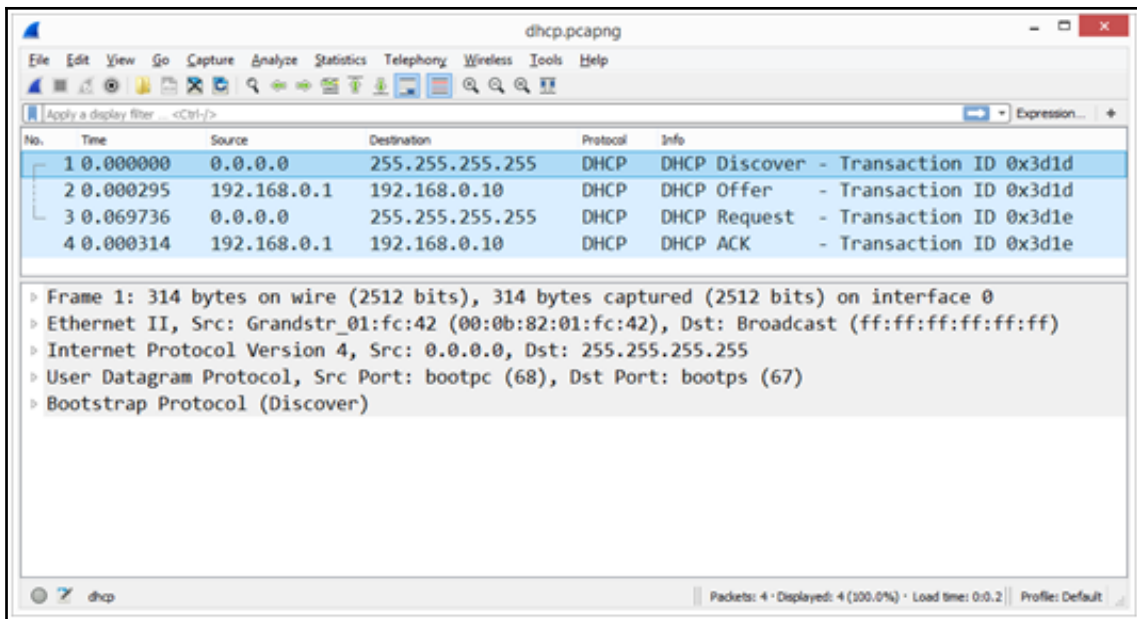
dhcp.pcapng

File Edit View Go Capture Analyze Statistics Telephony Wireless Tools Help

Apply a display filter ... <Ctrl-/>

Expression... +

| No. | Time | Source | Destination | Protocol | Info |
|---|---|---|---|---|---|
| 1 | 0.000000 | 0.0.0.0 | 255.255.255.255 | DHCP | DHCP Discover - Transaction ID 0x3d1d |
| 2 | 0.000295 | 192.168.0.1 | 192.168.0.10 | DHCP | DHCP Offer - Transaction ID 0x3d1d |
| 3 | 0.069736 | 0.0.0.0 | 255.255.255.255 | DHCP | DHCP Request - Transaction ID 0x3d1e |
| 4 | 0.000314 | 192.168.0.1 | 192.168.0.10 | DHCP | DHCP ACK - Transaction ID 0x3d1e |

Frame 1: 314 bytes on wire (2512 bits), 314 bytes captured (2512 bits) on interface 0
Ethernet II, Src: Grandstr_01:fc:42 (00:0b:82:01:fc:42), Dst: Broadcast (ff:ff:ff:ff:ff:ff)
Internet Protocol Version 4, Src: 0.0.0.0, Dst: 255.255.255.255
User Datagram Protocol, Src Port: bootpc (68), Dst Port: bootps (67)
Bootstrap Protocol (Discover)

dhcp

Packets: 4 · Displayed: 4 (100.0%) · Load time: 0:0.2 | Profile: Default